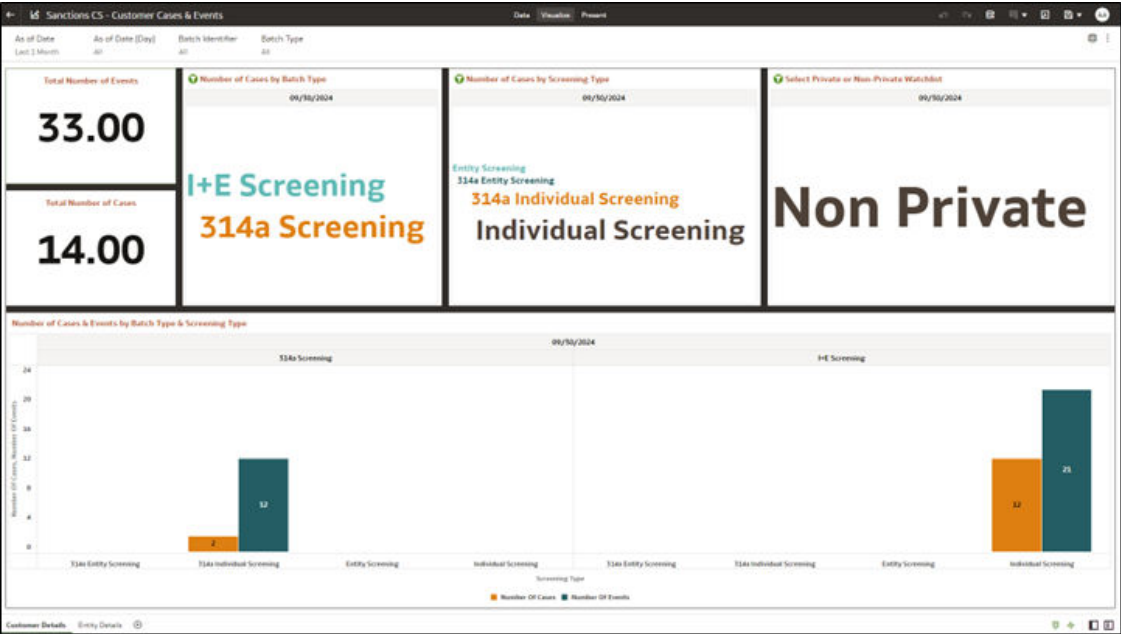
Sanctions CS - Customer Cases & Events

Data Visualize Present

AA

As of Date
Last 1 Month

As of Date (Day)
All

Batch Identifier
All

Batch Type
All

Total Number of Events

33.00

Total Number of Cases

14.00

Number of Cases by Batch Type

09/30/2024

I+E Screening

314a Screening

Number of Cases by Screening Type

09/30/2024

Entity Screening

314a Entity Screening

314a Individual Screening

Individual Screening

Select Private or Non-Private Watchlist

09/30/2024

Non Private

Number of Cases & Events by Batch Type & Screening Type

09/30/2024

314a Screening

I+E Screening

Number Of Cases, Number Of Events

24
20
16
12
8
4
0

2
12
12
21

314a Entity Screening
314a Individual Screening
Entity Screening
Individual Screening
314a Entity Screening
314a Individual Screening
Entity Screening
Individual Screening

Screening Type

Number Of Cases Number Of Events

Customer Details Entity Details